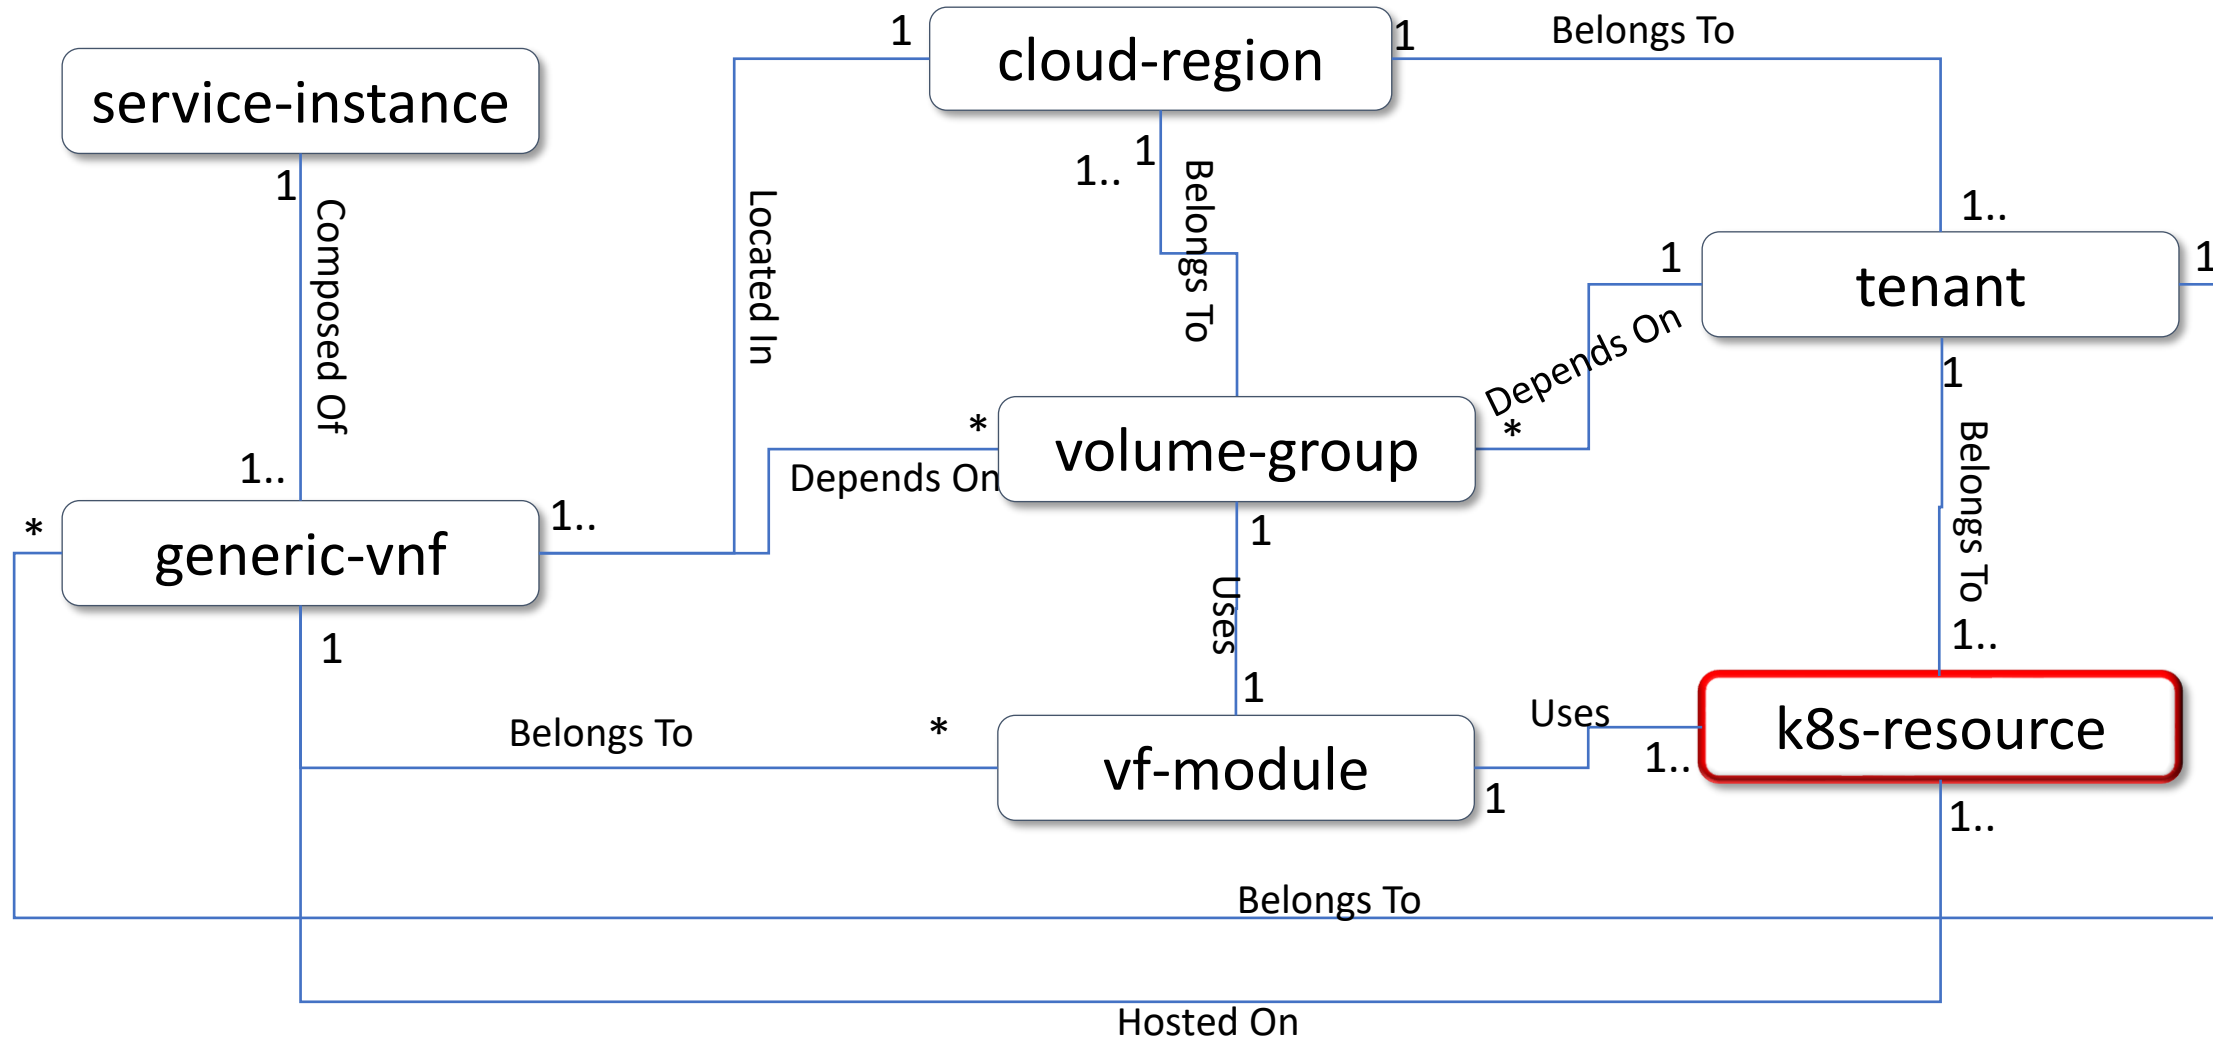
service-instance

1

Composed Of

1..

1

cloud-region

1

Belongs To

Located In

1..

1

Belongs To

1..

1

tenant

1

*

generic-vnf

1..

*

Depends On

volume-group

Depends On

*

1

Belongs To

1

1

Uses

1

1..

Belongs To

*

vf-module

Uses

1..

k8s-resource

1

1..

Belongs To

Hosted On